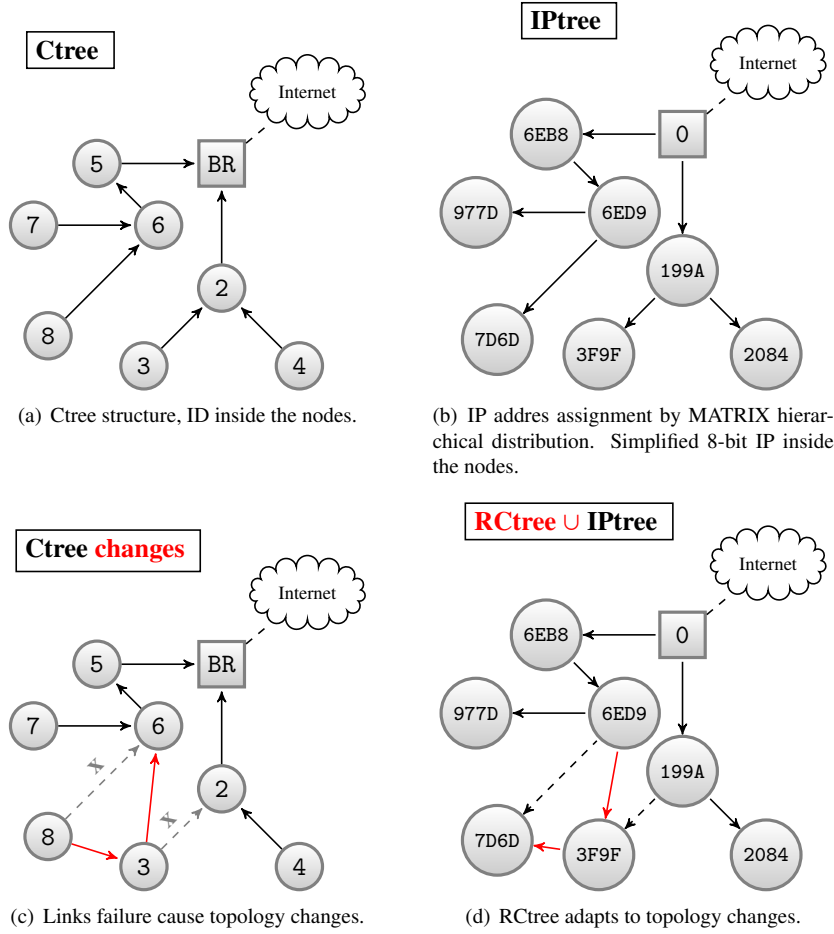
Ctree

Internet

5

BR

7

6

2

8

3

4

(a) Ctree structure, ID inside the nodes.

IPtree

Internet

6EB8

0

977D

6ED9

199A

7D6D

3F9F

2084

(b) IP addres assignment by MATRIX hierarchical distribution. Simplified 8-bit IP inside the nodes.

Ctree changes

Internet

5

BR

7

6

x

2

x

8

3

4

(c) Links failure cause topology changes.

RCtree ∪ IPtree

Internet

6EB8

0

977D

6ED9

199A

7D6D

3F9F

2084

(d) RCtree adapts to topology changes.